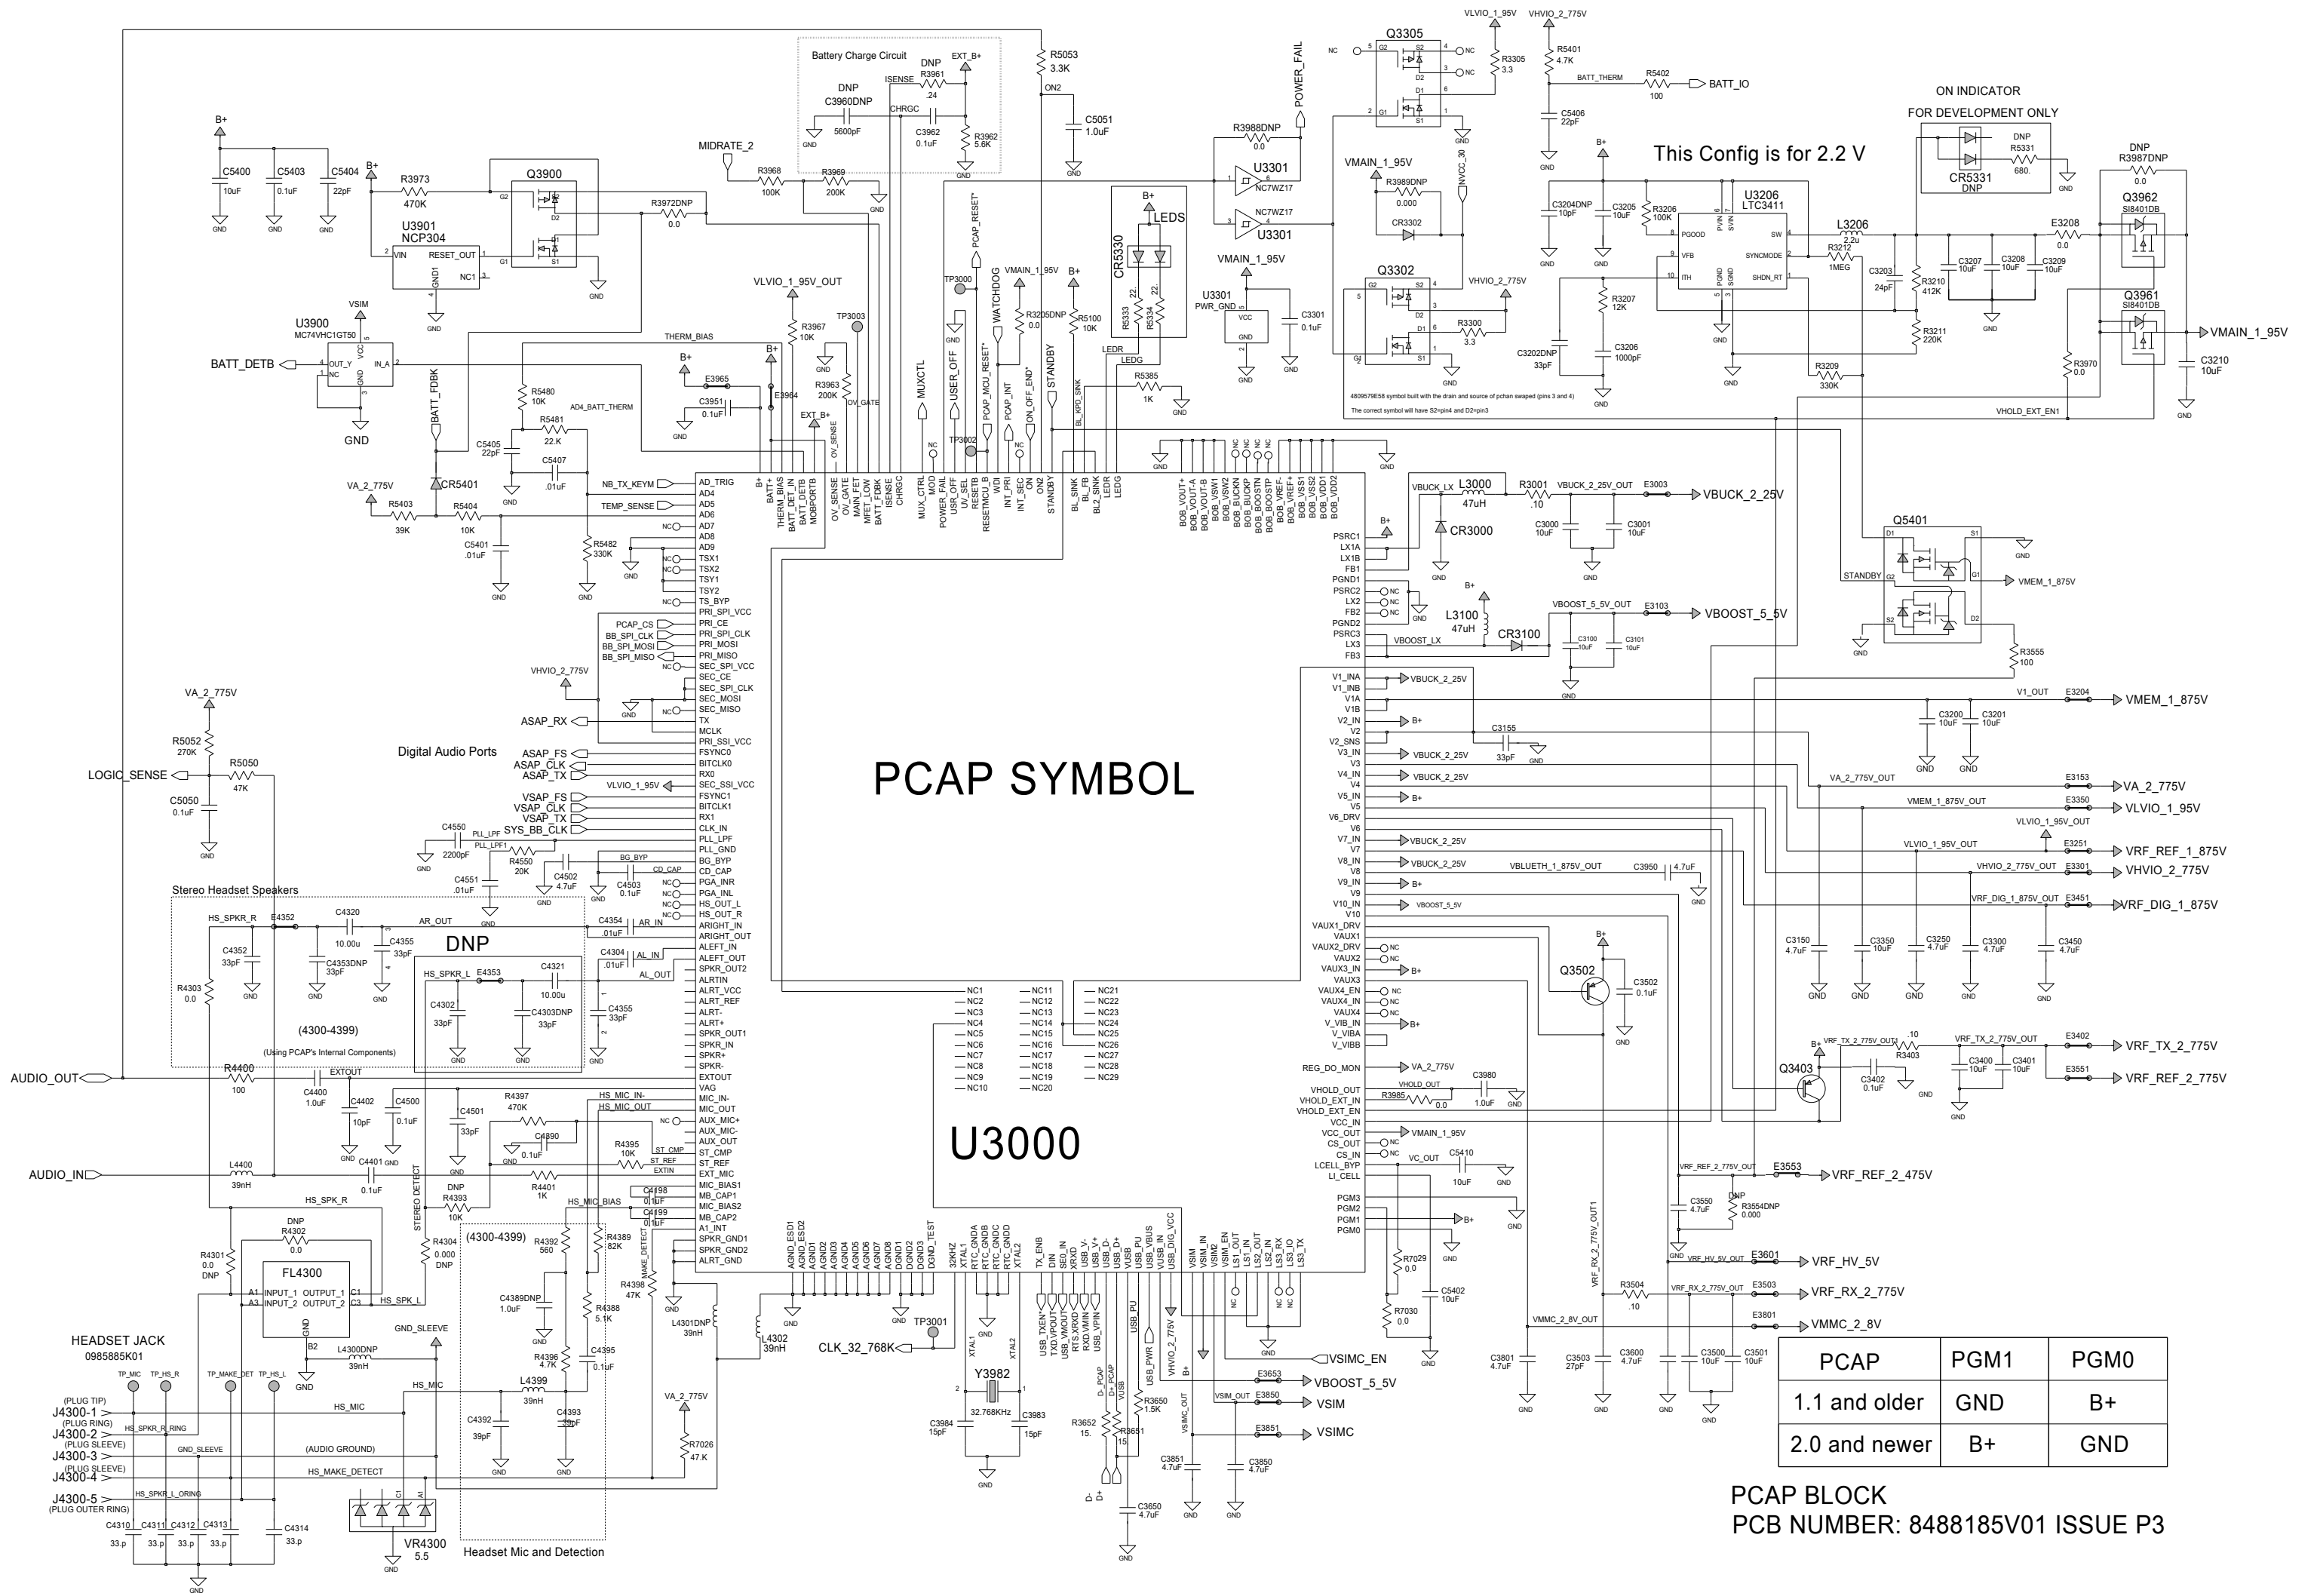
PCAP SYMBOL

U3000

Battery Charge Circuit

This Config is for 2.2 V

ON INDICATOR
FOR DEVELOPMENT ONLY

Digital Audio Ports

Stereo Headset Speakers

DNP

(4300-4399)
(Using PCAP's Internal Components)

(4300-4399)

Headset Mic and Detection

HEADSET JACK
0985885K01

J4300-1 (PLUG TIP)
J4300-2 (PLUG RING)
J4300-3 (PLUG SLEEVE)
J4300-4 (PLUG SLEEVE)
J4300-5 (PLUG OUTER RING)

VR4300 5.5

U3901 NCP304
U3900 MC74VHC1GT50
Q3900
U3301
U3206 LTC3411
Q3305
Q3302
Q3961 SI8401DB
Q3962 SI8401DB
Q5401
Q3502
Q3403
FL4300
Y3982 32.768KHz
CR5331 DNP
CR5330 LEDS
CR5401
CR3000
CR3100

BATT_DETB
LOGIC_SENSE
AUDIO_OUT
AUDIO_IN
BATT_IO
VMAIN_1_95V
VBUCK_2_25V
VBOOST_5_5V
VMEM_1_875V
VA_2_775V
VLVIO_1_95V
VRF_REF_1_875V
VHVIO_2_775V
VRF_DIG_1_875V
VRF_TX_2_775V
VRF_REF_2_775V
VRF_REF_2_475V
VRF_HV_5V
VRF_RX_2_775V
VMMC_2_8V
VSIMC_EN
VBOOST_5_5V
VSIM
VSIMC
CLK_32_768K

4809579E58 symbol built with the drain and source of pchan swaped (pins 3 and 4)
The correct symbol will have S2=pin4 and D2=pin3

| PCAP | PGM1 | PGM0 |
|---|---|---|
| 1.1 and older | GND | B+ |
| 2.0 and newer | B+ | GND |

PCAP BLOCK
PCB NUMBER: 8488185V01 ISSUE P3